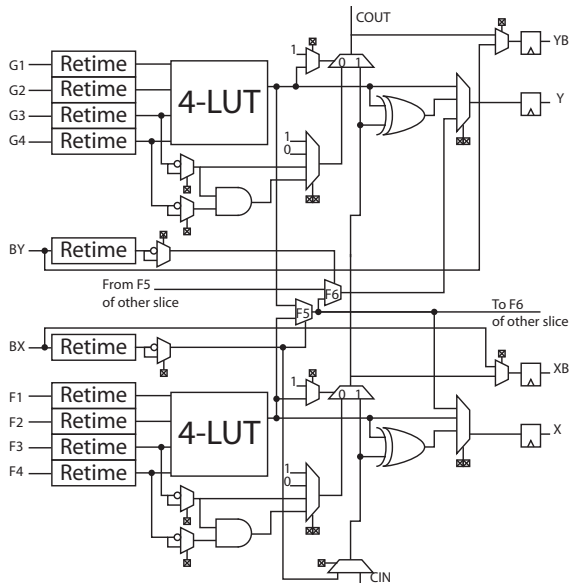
COUT
G1
Retime
G2
Retime
4-LUT
G3
Retime
G4
Retime
1
0 1
YB
Y
1
0
BY
Retime
From F5
of other slice
F6
F5
To F6
of other slice
BX
Retime
XB
F1
Retime
1
0 1
F2
Retime
4-LUT
X
F3
Retime
F4
Retime
1
0
CIN